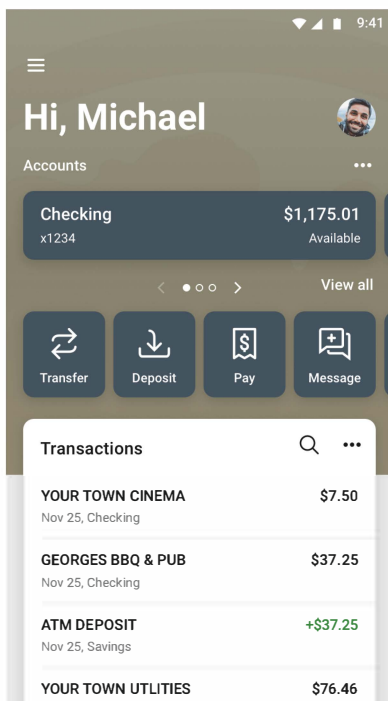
9:41

Hi, Michael

Accounts

Checking
x1234

$1,175.01
Available

View all

Transfer
Deposit
Pay
Message

Transactions

YOUR TOWN CINEMA
Nov 25, Checking
$7.50

GEORGES BBQ & PUB
Nov 25, Checking
$37.25

ATM DEPOSIT
Nov 25, Savings
+$37.25

YOUR TOWN UTLITIES
$76.46